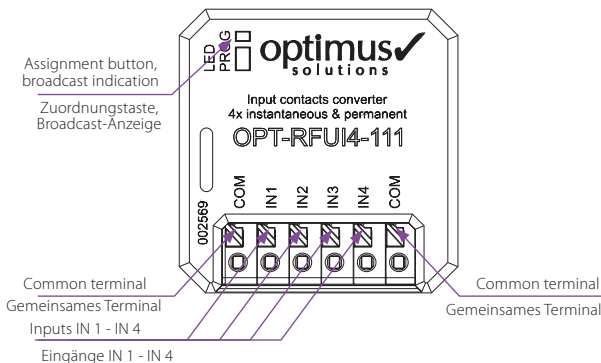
Assignment button, broadcast indication

Zuordnungstaste, Broadcast-Anzeige

LED
PROG

optimus✓
solutions

Input contacts converter
4x instantaneous & permanent

OPT-RFUI4-111

002569

COM IN1 IN2 IN3 IN4 COM

Common terminal
Gemeinsames Terminal

Inputs IN 1 - IN 4

Eingänge IN 1 - IN 4

Common terminal
Gemeinsames Terminal